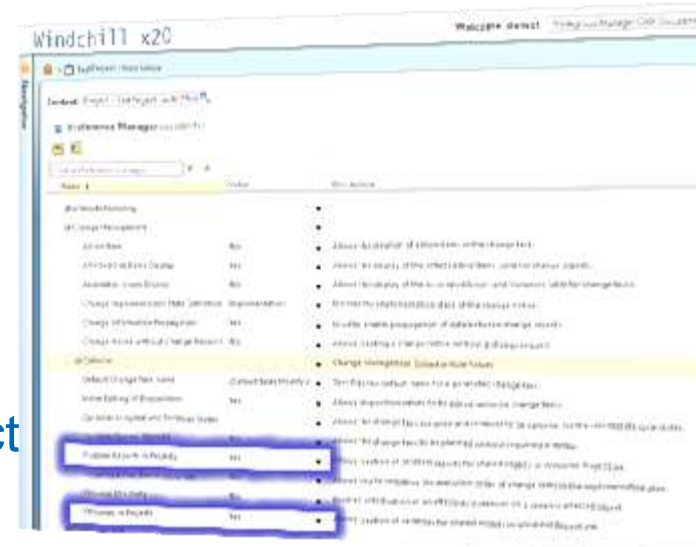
Windchill x20

Welcome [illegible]

Navigator

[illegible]

Context: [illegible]

Preference Manager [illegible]

| Name | Value | Description |
|---|---|---|
| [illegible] | | |
| Change Management | | |
| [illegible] | Yes | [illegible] |
| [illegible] | Yes | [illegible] |
| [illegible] | Yes | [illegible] |
| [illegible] | Implementation | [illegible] |
| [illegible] | Yes | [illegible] |
| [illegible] | No | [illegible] |
| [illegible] | | Change Management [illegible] |
| Default Change Task Name | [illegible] | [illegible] |
| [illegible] | Yes | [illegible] |
| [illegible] | | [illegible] |
| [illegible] | | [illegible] |
| Problem Reports in Projects | Yes | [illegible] |
| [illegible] | | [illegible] |
| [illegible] | No | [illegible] |
| Variances in Projects | Yes | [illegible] |

ct